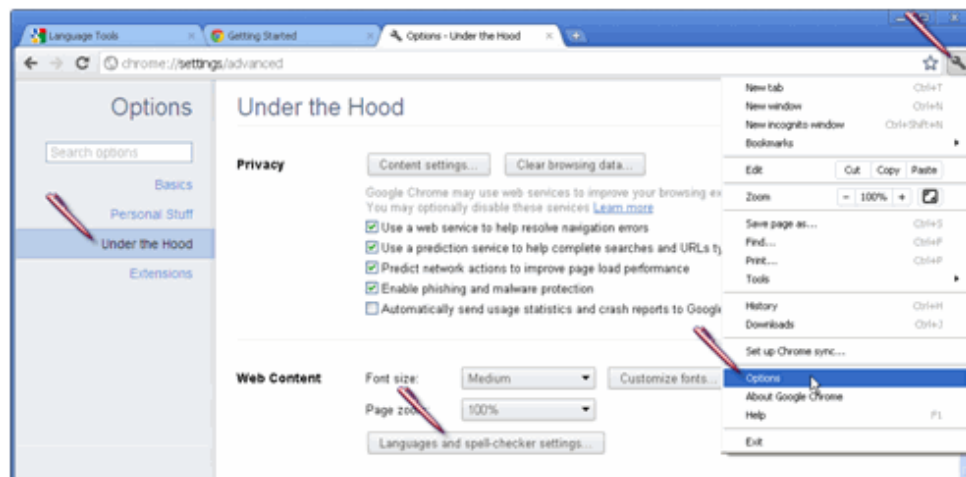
Language Tools
Getting Started
Options - Under the Hood
chrome://settings/advanced

Options
Search options
Basics
Personal Stuff
Under the Hood
Extensions

Under the Hood

Privacy
Content settings...
Clear browsing data...
Google Chrome may use web services to improve your browsing ex
You may optionally disable these services Learn more
Use a web service to help resolve navigation errors
Use a prediction service to help complete searches and URLs ty
Predict network actions to improve page load performance
Enable phishing and malware protection
Automatically send usage statistics and crash reports to Googl

Web Content
Font size:
Medium
Customize fonts...
Page zoom:
100%
Languages and spell-checker settings...

New tab Ctrl+T
New window Ctrl+N
New incognito window Ctrl+Shift+N
Bookmarks
Edit Cut Copy Paste
Zoom − 100% +
Save page as... Ctrl+S
Find... Ctrl+F
Print... Ctrl+P
Tools
History Ctrl+H
Downloads Ctrl+J
Set up Chrome sync...
Options
About Google Chrome
Help F1
Exit